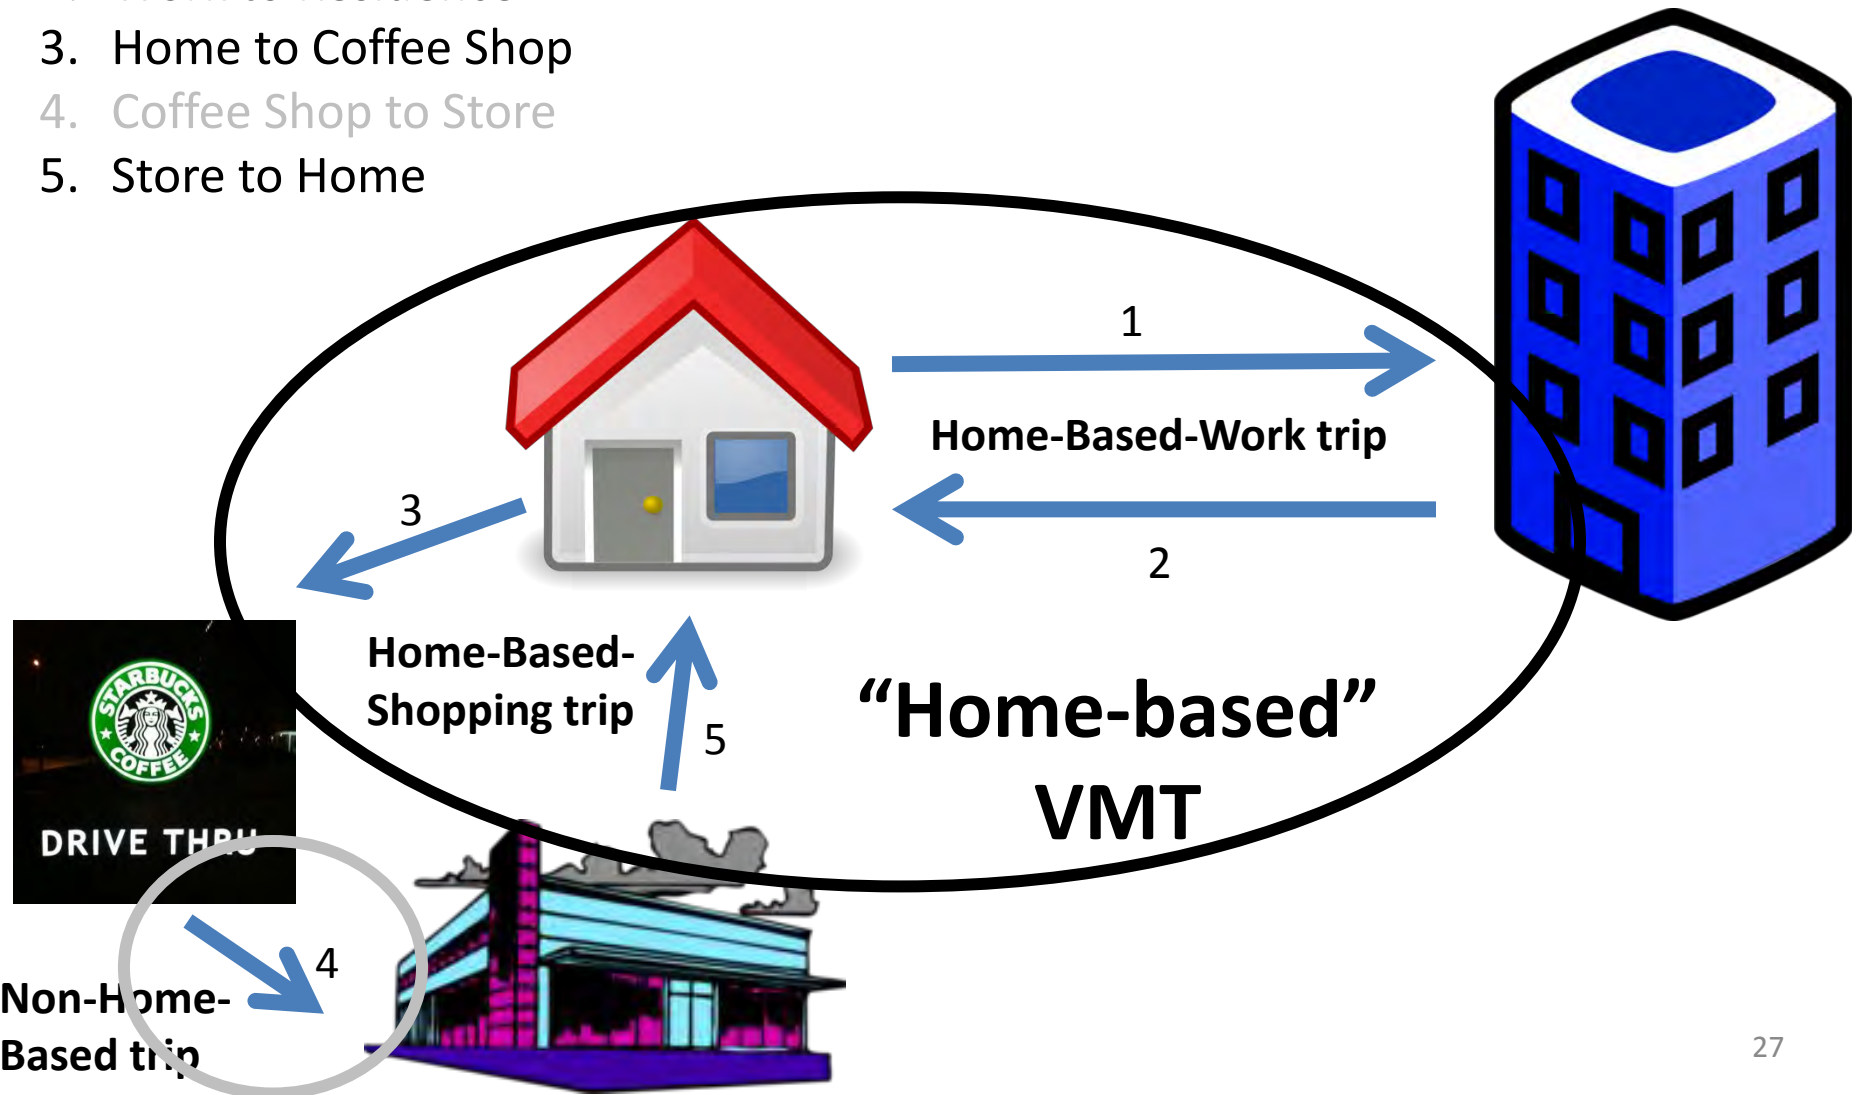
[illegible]

3. Home to Coffee Shop

4. Coffee Shop to Store

5. Store to Home

1

Home-Based-Work trip

2

3

Home-Based-Shopping trip

5

“Home-based” VMT

STARBUCKS COFFEE

DRIVE THRU

4

Non-Home-Based trip

27